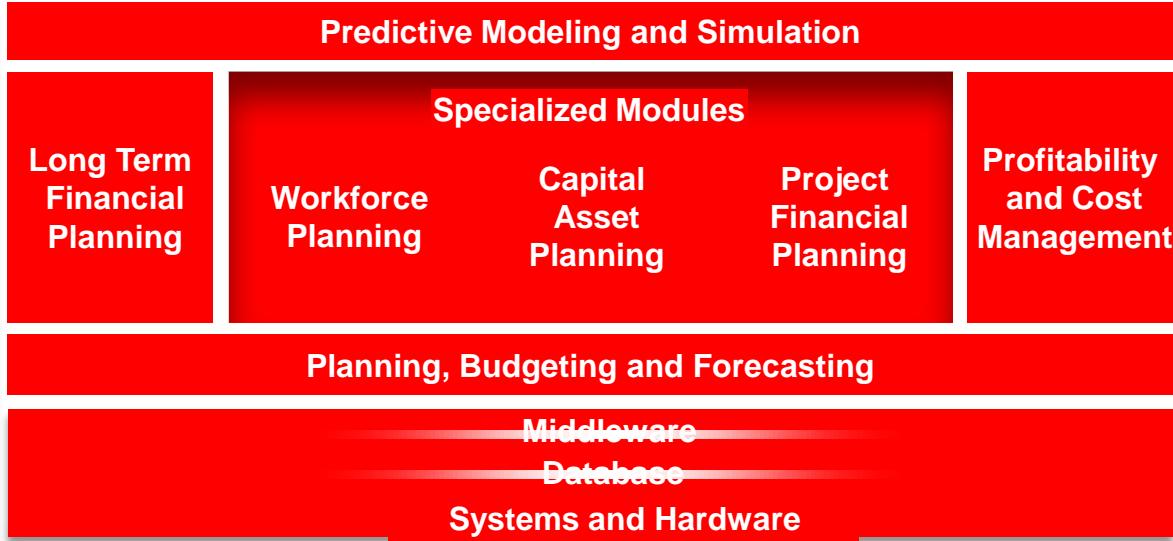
Predictive Modeling and Simulation

Long Term Financial Planning

Specialized Modules

Workforce Planning

Capital Asset Planning

Project Financial Planning

Profitability and Cost Management

Planning, Budgeting and Forecasting

Middleware

Database

Systems and Hardware